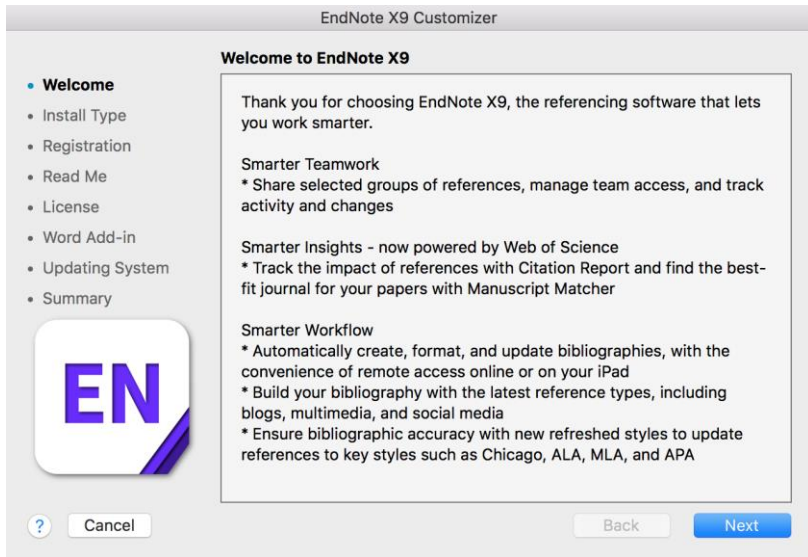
EndNote X9 Customizer

Welcome to EndNote X9

• Welcome
• Install Type
• Registration
• Read Me
• License
• Word Add-in
• Updating System
• Summary

EN

Thank you for choosing EndNote X9, the referencing software that lets you work smarter.

Smarter Teamwork
* Share selected groups of references, manage team access, and track activity and changes

Smarter Insights - now powered by Web of Science
* Track the impact of references with Citation Report and find the best-fit journal for your papers with Manuscript Matcher

Smarter Workflow
* Automatically create, format, and update bibliographies, with the convenience of remote access online or on your iPad
* Build your bibliography with the latest reference types, including blogs, multimedia, and social media
* Ensure bibliographic accuracy with new refreshed styles to update references to key styles such as Chicago, ALA, MLA, and APA

?
Cancel
Back
Next